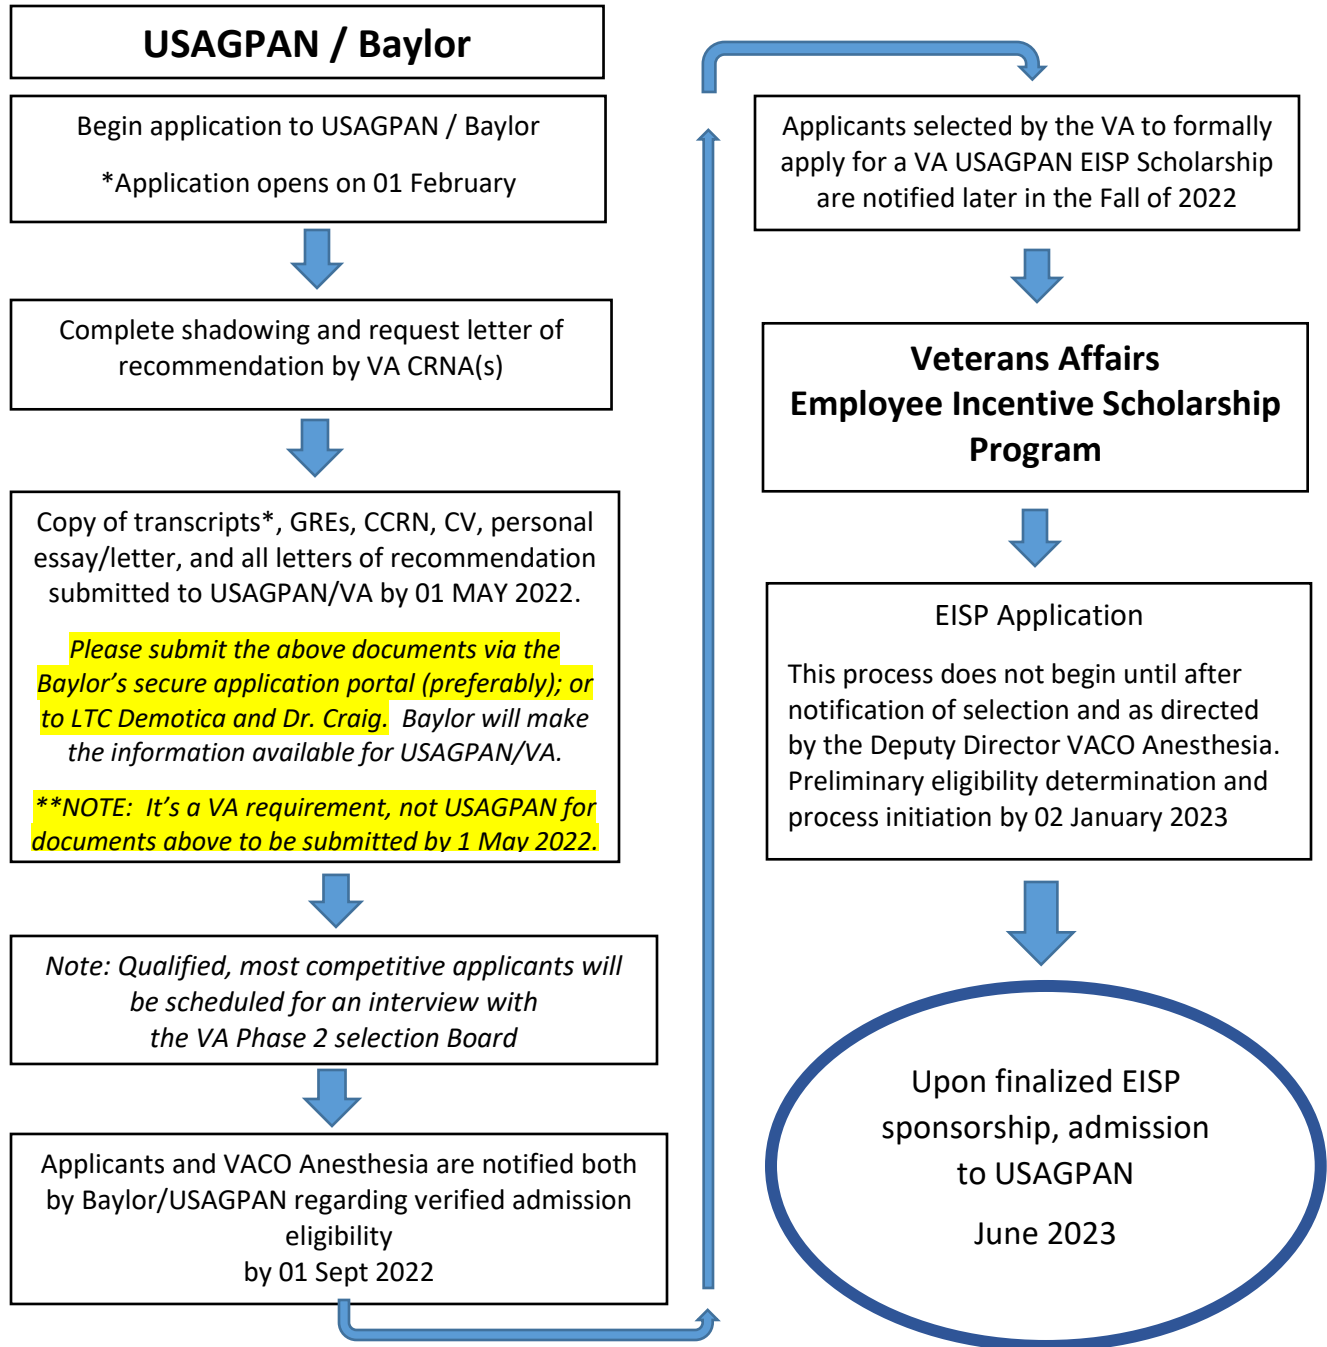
USAGPAN / Baylor

Begin application to USAGPAN / Baylor

*Application opens on 01 February

Complete shadowing and request letter of recommendation by VA CRNA(s)

Copy of transcripts*, GREs, CCRN, CV, personal essay/letter, and all letters of recommendation submitted to USAGPAN/VA by 01 MAY 2022.

Please submit the above documents via the Baylor's secure application portal (preferably); or to LTC Demotica and Dr. Craig. Baylor will make the information available for USAGPAN/VA.

**NOTE: It's a VA requirement, not USAGPAN for documents above to be submitted by 1 May 2022.

Note: Qualified, most competitive applicants will be scheduled for an interview with the VA Phase 2 selection Board

Applicants and VACO Anesthesia are notified both by Baylor/USAGPAN regarding verified admission eligibility by 01 Sept 2022

Applicants selected by the VA to formally apply for a VA USAGPAN EISP Scholarship are notified later in the Fall of 2022

Veterans Affairs Employee Incentive Scholarship Program

EISP Application

This process does not begin until after notification of selection and as directed by the Deputy Director VACO Anesthesia. Preliminary eligibility determination and process initiation by 02 January 2023

Upon finalized EISP sponsorship, admission to USAGPAN

June 2023